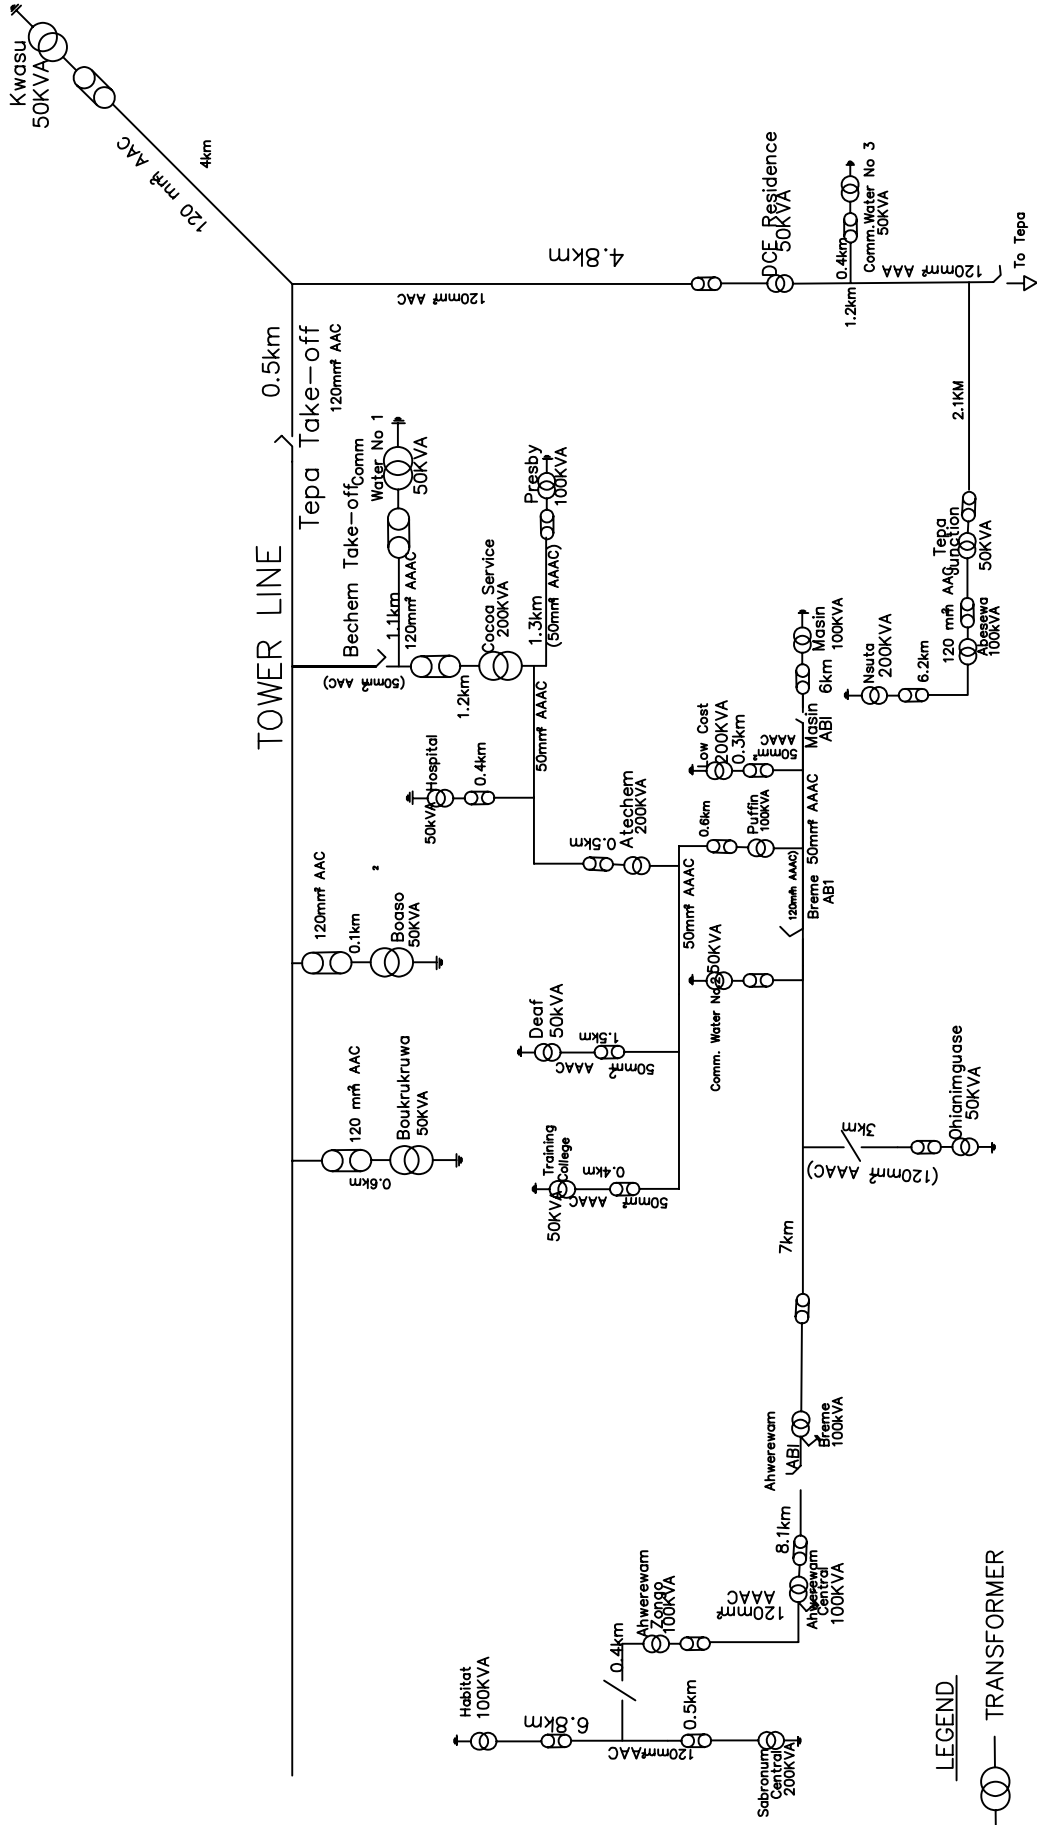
Kwasu 50KVA

120 mm² AAC

4km

TOWER LINE

0.5km

Tepa Take-off

120mm² AAC

4.8km

DCE Residence 50KVA

0.4km

Comm. Water No 3 50KVA

1.2km

120mm² AAA

To Tepa

2.1KM

Tepa Junction 50KVA

120 mm² AAC

Abesewa 100KVA

Nsuta 200KVA

6.2km

Masin 100KVA

6km

Masin ABI

Bechem Take-off

Comm Water No 1 50KVA

1.1km

120mm² AAAC

(50mm² AAC)

1.2km

Cocoa Service 200KVA

1.3km

(50mm² AAAC)

Presby 100KVA

50mm² AAAC

Hospital 50KVA

0.4km

Low Cost 200KVA

0.3km

50mm² AAAC

Atechem 200KVA

0.5km

0.6km

Puffin 100KVA

50mm² AAAC

(120mm² AAAC)

Breme AB1

120mm² AAC

0.1km

Boaso 50KVA

50mm² AAAC

Comm. Water No 50KVA

Deaf 50KVA

1.5km

50mm² AAAC

120 mm² AAC

Boukrukruwa 50KVA

0.6km

Training College 50KVA

0.4km

50mm² AAAC

Ohianimguase 50KVA

3km

(120mm² AAAC)

7km

Ahwerewam ABI

Breme 100KVA

8.1km

Ahwerewam Central 100KVA

120mm² AAAC

Ahwerewam Zongo 100KVA

0.4km

Habitat 100KVA

6.8km

0.5km

120mm² AAC

Sabronum Central 200KVA

LEGEND

TRANSFORMER